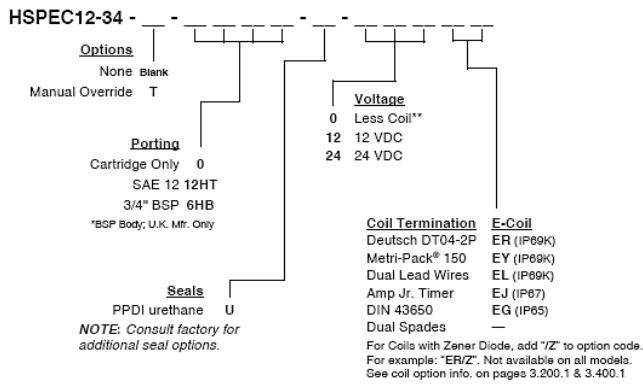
HSPEC12-34 - __ - __ __ __ __ - __ - __ __ __ __ __

Options
None Blank
Manual Override T

Porting
Cartridge Only 0
SAE 12 12HT
3/4" BSP 6HB
*BSP Body; U.K. Mfr. Only

Seals
PPDI urethane U
NOTE: Consult factory for additional seal options.

Voltage
0 Less Coil**
12 12 VDC
24 24 VDC

| Coil Termination | E-Coil |
|---|---|
| Deutsch DT04-2P | ER (IP69K) |
| Metri-Pack® 150 | EY (IP69K) |
| Dual Lead Wires | EL (IP69K) |
| Amp Jr. Timer | EJ (IP67) |
| DIN 43650 | EG (IP65) |
| Dual Spades | — |

For Coils with Zener Diode, add "/Z" to option code. For example: "ER/Z". Not available on all models. See coil option info. on pages 3.200.1 & 3.400.1